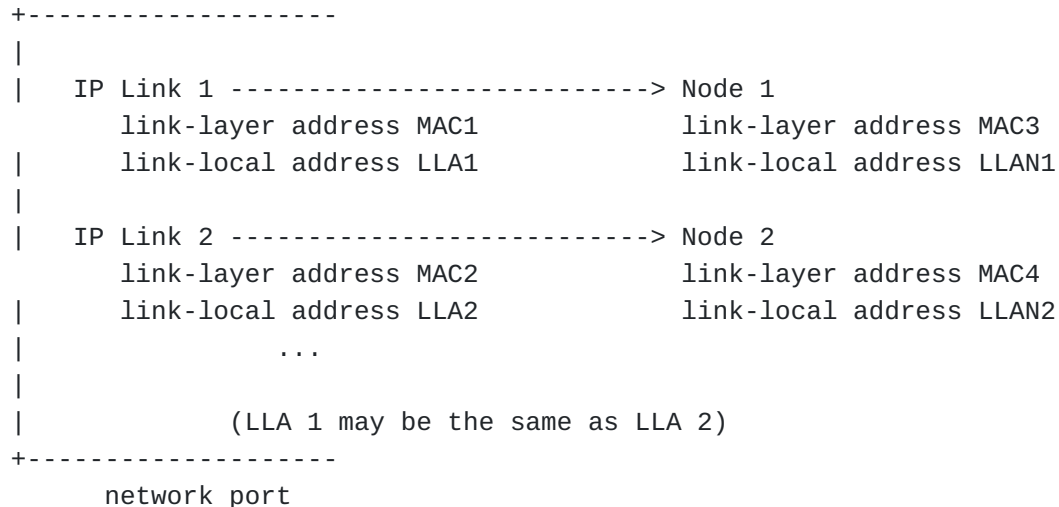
+--------------------
|
| IP Link 1 ---------------------------> Node 1
link-layer address MAC1 link-layer address MAC3
| link-local address LLA1 link-local address LLAN1
|
| IP Link 2 ---------------------------> Node 2
link-layer address MAC2 link-layer address MAC4
| link-local address LLA2 link-local address LLAN2
| ...
|
| (LLA 1 may be the same as LLA 2)
+--------------------
network port